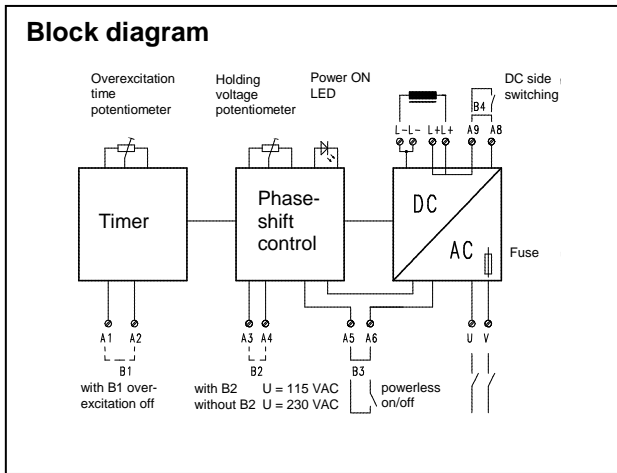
Block diagram

Overexcitation time potentiometer

Holding voltage potentiometer

Power ON LED

DC side switching

B4

L- L- L+ L+ A9 A8

Timer

Phase-shift control

DC

AC

Fuse

A1 A2

B1

with B1 overexcitation off

A3 A4

B2

with B2 U = 115 VAC
without B2 U = 230 VAC

A5 A6

B3

powerless on/off

U V